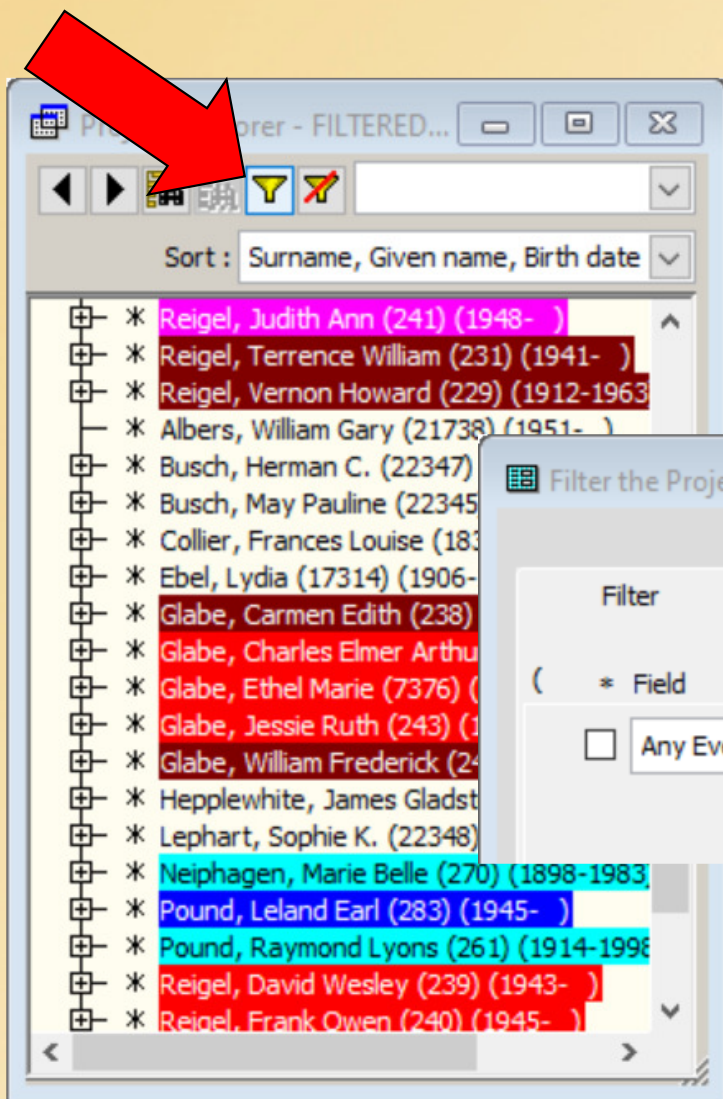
Proj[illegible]orer - FILTERED...

Sort : Surname, Given name, Birth date

Reigel, Judith Ann (241) (1948- )
Reigel, Terrence William (231) (1941- )
Reigel, Vernon Howard (229) (1912-1963
Albers, William Gary (21738) (1951- )
Busch, Herman C. (22347)
Busch, May Pauline (22345
Collier, Frances Louise (18
Ebel, Lydia (17314) (1906-
Glabe, Carmen Edith (238)
Glabe, Charles Elmer Arthu
Glabe, Ethel Marie (7376) (
Glabe, Jessie Ruth (243) (1
Glabe, William Frederick (24
Hepplewhite, James Gladst
Lephart, Sophie K. (22348)
Neiphagen, Marie Belle (270) (1898-1983
Pound, Leland Earl (283) (1945- )
Pound, Raymond Lyons (261) (1914-1998
Reigel, David Wesley (239) (1943- )
Reigel, Frank Owen (240) (1945- )

Filter the Proje

Filter

( * Field

Any Ev